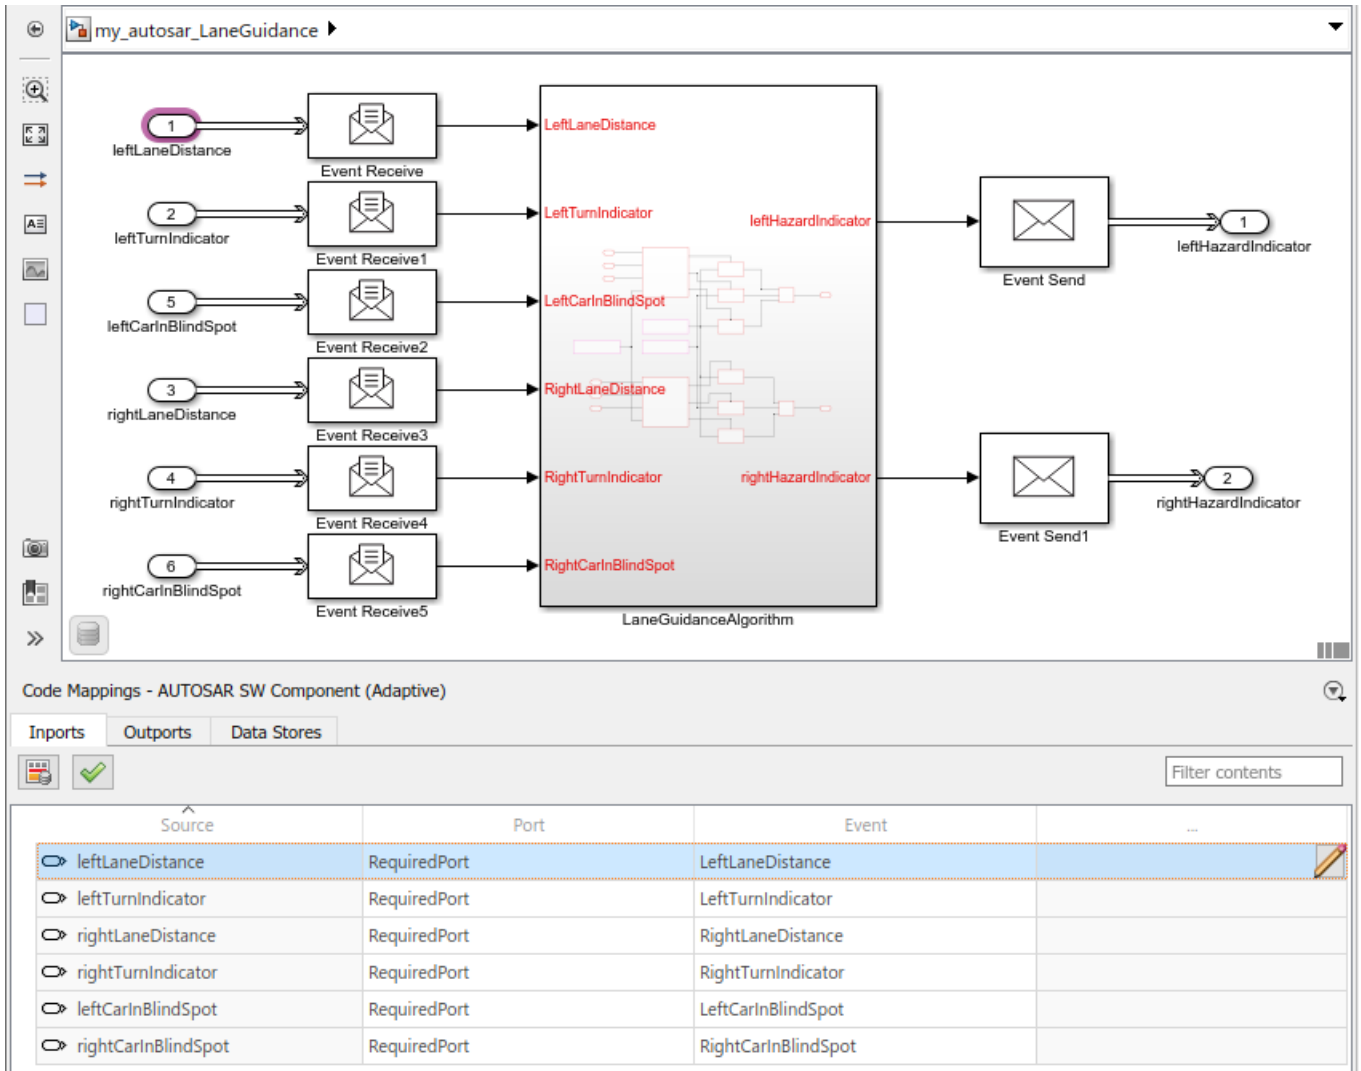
my_autosar_LaneGuidance

1
leftLaneDistance
Event Receive
2
leftTurnIndicator
Event Receive1
5
leftCarInBlindSpot
Event Receive2
3
rightLaneDistance
Event Receive3
4
rightTurnIndicator
Event Receive4
6
rightCarInBlindSpot
Event Receive5

LeftLaneDistance
LeftTurnIndicator
LeftCarInBlindSpot
RightLaneDistance
RightTurnIndicator
RightCarInBlindSpot
leftHazardIndicator
rightHazardIndicator
LaneGuidanceAlgorithm

Event Send
1
leftHazardIndicator
Event Send1
2
rightHazardIndicator

Code Mappings - AUTOSAR SW Component (Adaptive)

Inports | Outports | Data Stores

Filter contents

| Source | Port | Event | ... |
|---|---|---|---|
| leftLaneDistance | RequiredPort | LeftLaneDistance | |
| leftTurnIndicator | RequiredPort | LeftTurnIndicator | |
| rightLaneDistance | RequiredPort | RightLaneDistance | |
| rightTurnIndicator | RequiredPort | RightTurnIndicator | |
| leftCarInBlindSpot | RequiredPort | LeftCarInBlindSpot | |
| rightCarInBlindSpot | RequiredPort | RightCarInBlindSpot | |